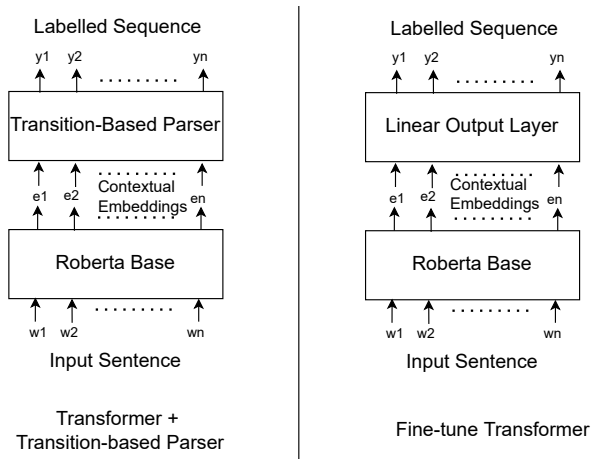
Labelled Sequence

y1 y2 .......... yn

Transition-Based Parser

e1 e2 Contextual Embeddings en

Roberta Base

w1 w2 .......... wn

Input Sentence

Transformer + Transition-based Parser

Labelled Sequence

y1 y2 .......... yn

Linear Output Layer

e1 e2 Contextual Embeddings en

Roberta Base

w1 w2 .......... wn

Input Sentence

Fine-tune Transformer